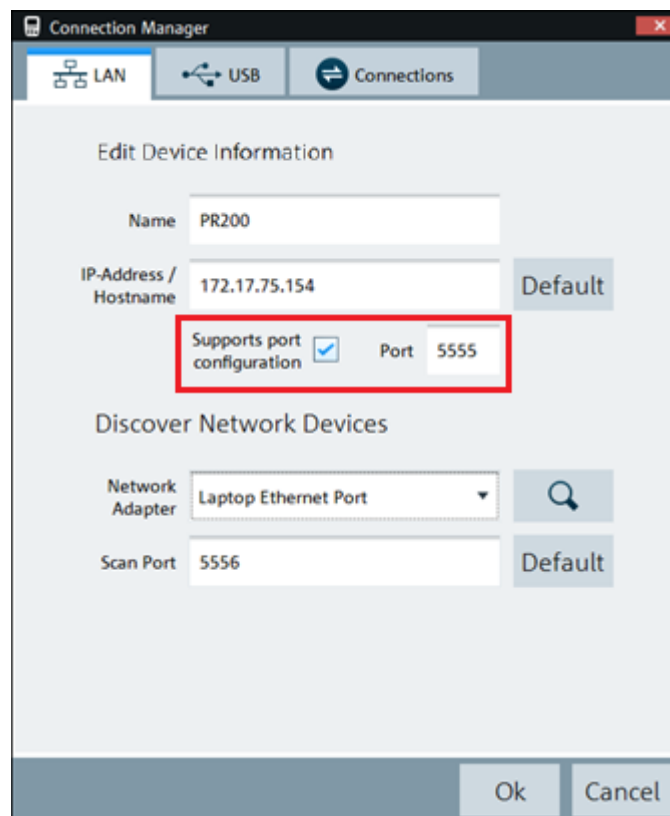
Connection Manager

LAN

USB

Connections

Edit Device Information

Name PR200

IP-Address / Hostname 172.17.75.154

Default

Supports port configuration

Port 5555

Discover Network Devices

Network Adapter Laptop Ethernet Port

Scan Port 5556

Default

Ok

Cancel